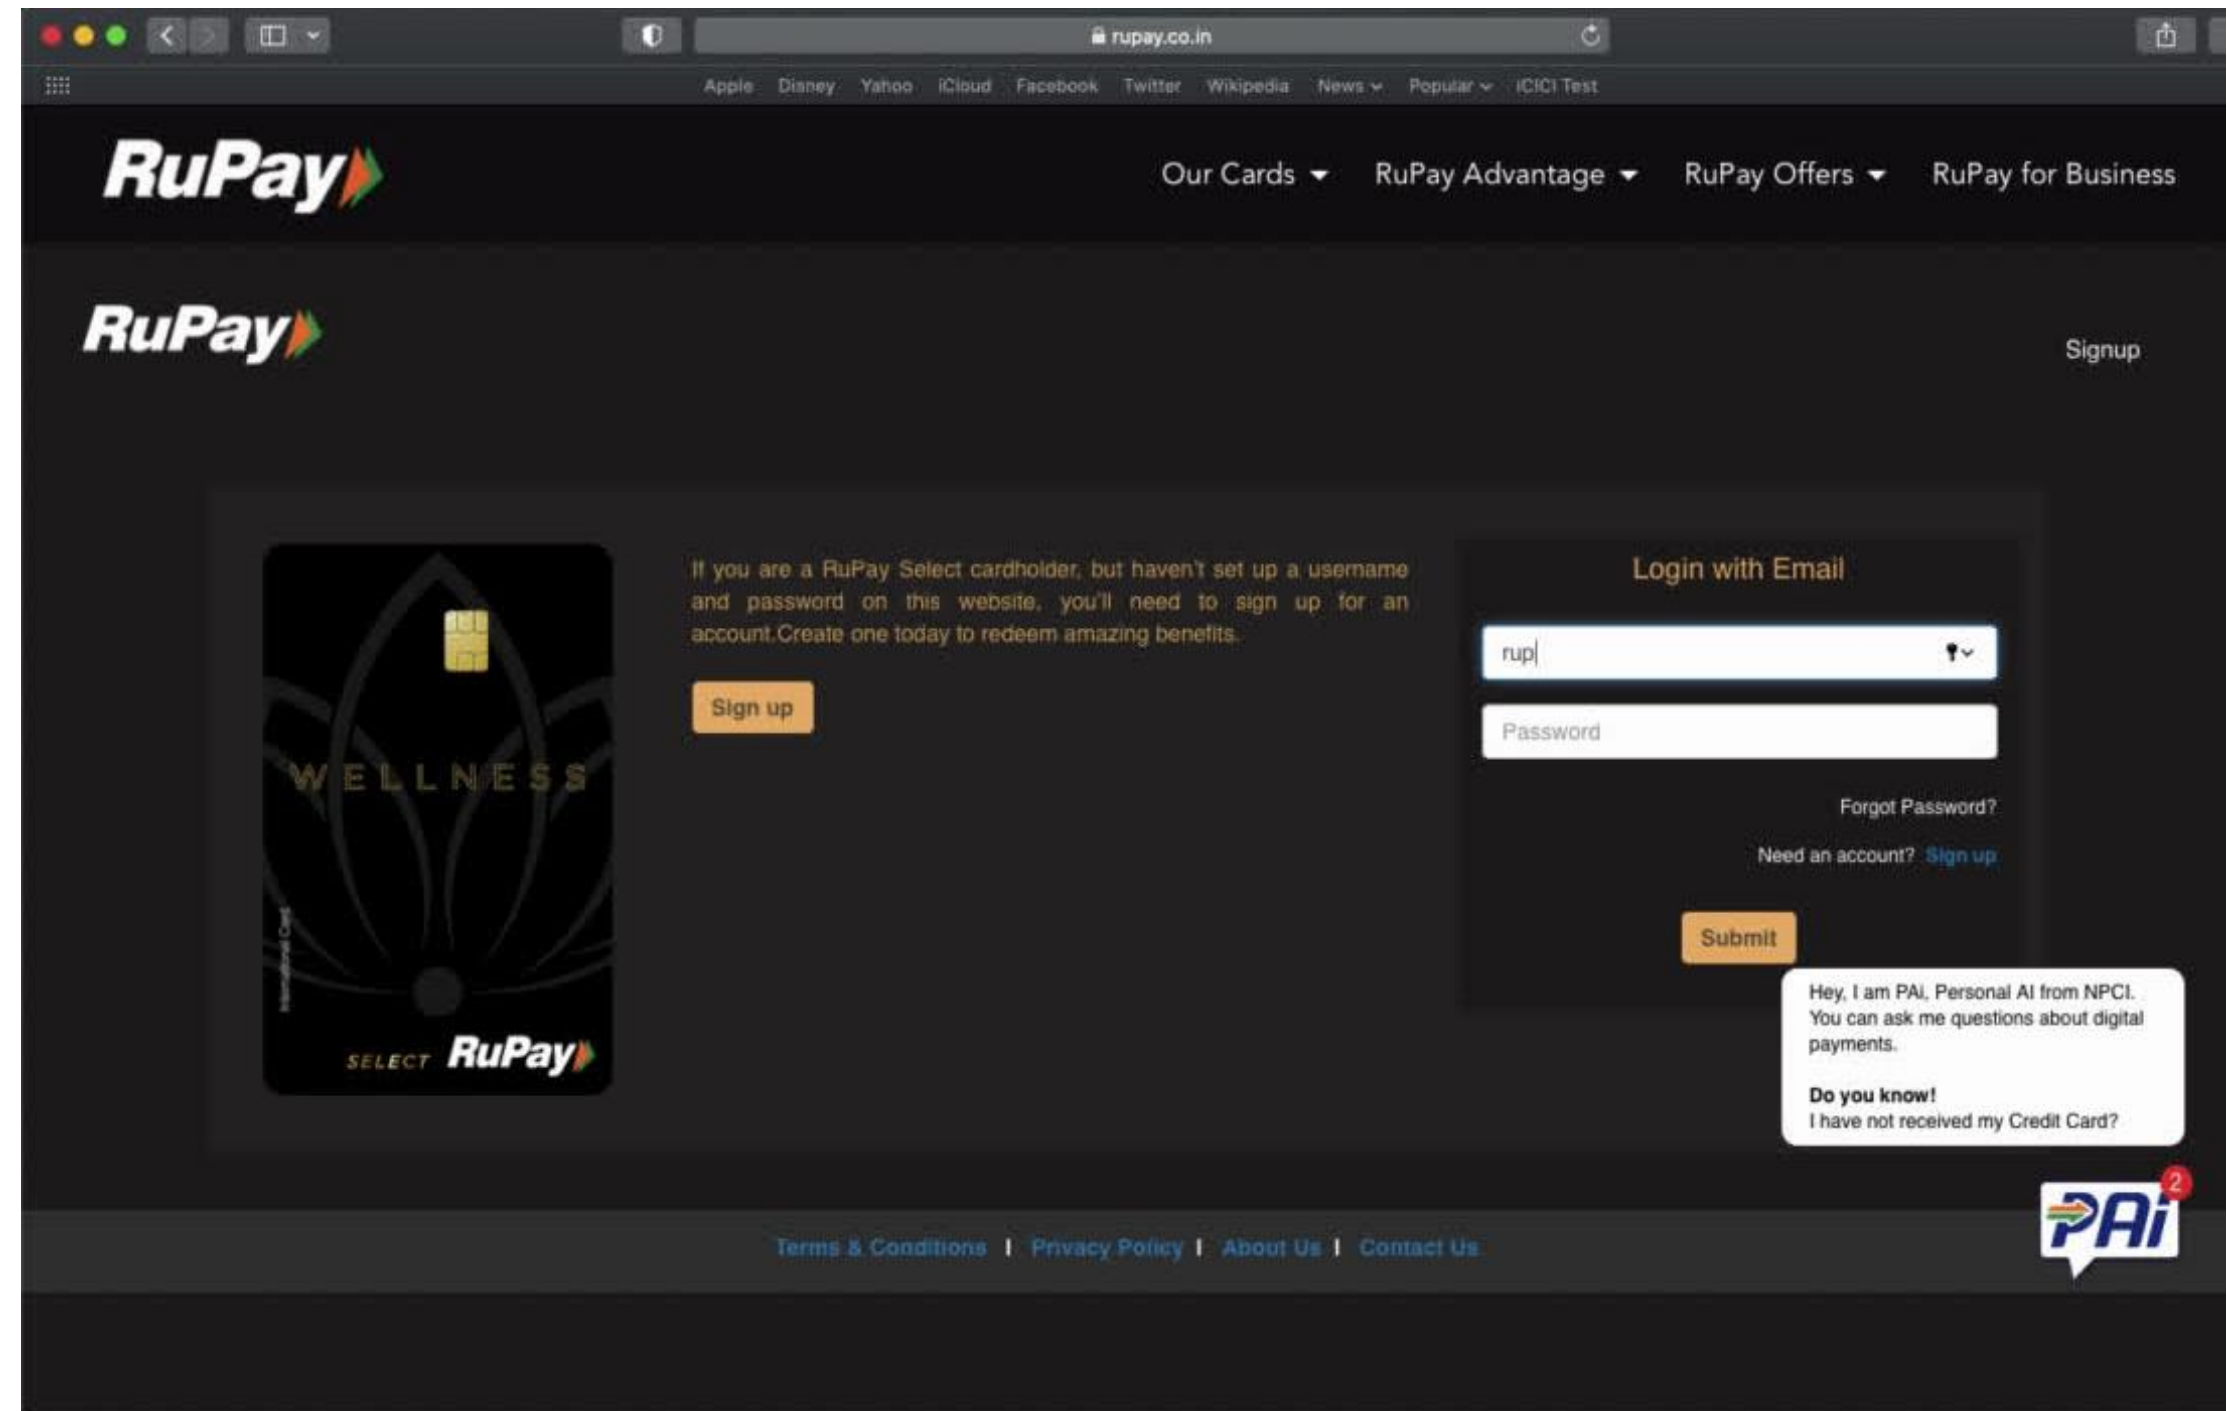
rupay.co.in

Apple Disney Yahoo iCloud Facebook Twitter Wikipedia News Popular ICICI Test

RuPay

Our Cards RuPay Advantage RuPay Offers RuPay for Business

RuPay

Signup

WELLNESS

International Card

SELECT RuPay

If you are a RuPay Select cardholder, but haven't set up a username and password on this website, you'll need to sign up for an account.Create one today to redeem amazing benefits.

Sign up

Login with Email

rup

Password

Forgot Password?

Need an account? Sign up

Submit

Hey, I am PAi, Personal AI from NPCI. You can ask me questions about digital payments.

**Do you know!**
I have not received my Credit Card?

2

PAi

Terms & Conditions | Privacy Policy | About Us | Contact Us